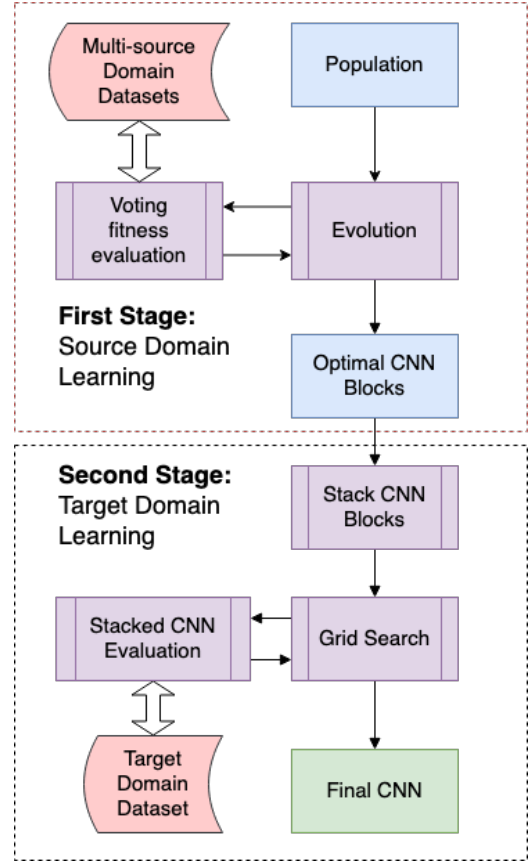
Multi-source Domain Datasets

Population

Voting fitness evaluation

Evolution

**First Stage:** Source Domain Learning

Optimal CNN Blocks

**Second Stage:** Target Domain Learning

Stack CNN Blocks

Stacked CNN Evaluation

Grid Search

Target Domain Dataset

Final CNN